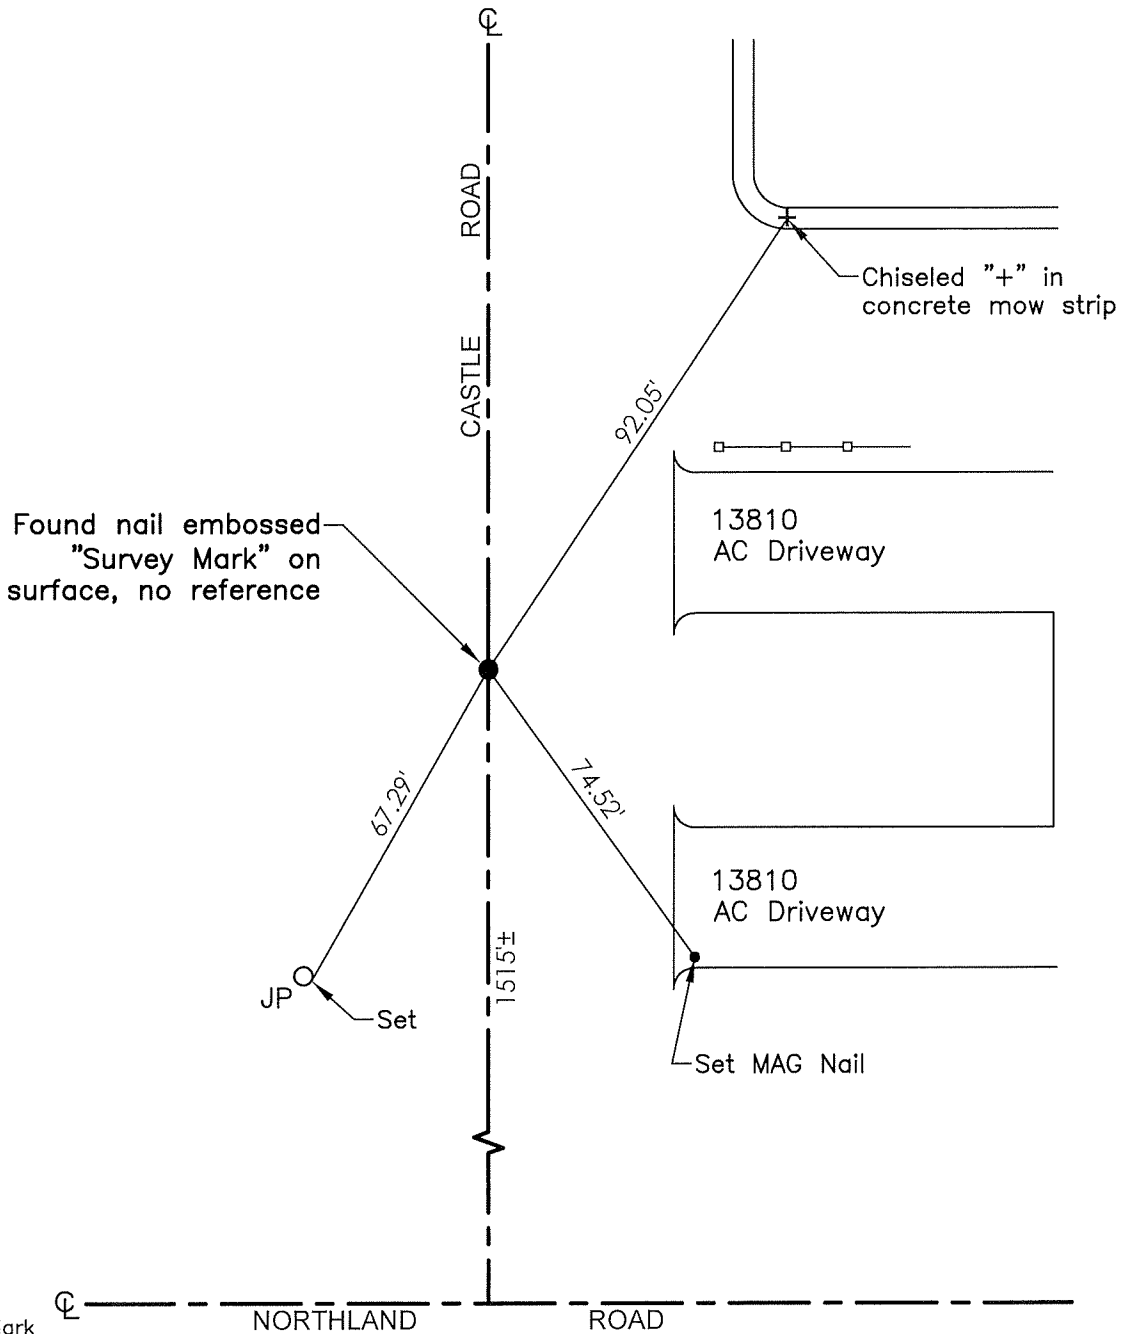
℄

ROAD

CASTLE

Chiseled "+" in concrete mow strip

92.05'

13810
AC Driveway

Found nail embossed "Survey Mark" on surface, no reference

67.29'

74.52'

13810
AC Driveway

JP

Set

1515'±

Set MAG Nail

ark

℄

NORTHLAND

ROAD